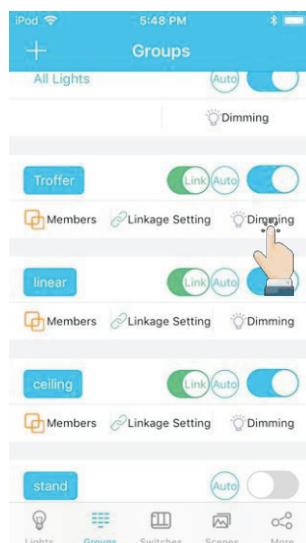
iPod 5:48 PM

+ Groups

All Lights Auto

Dimming

Troffer Link Auto

Members Linkage Setting Dimming

linear Link Auto

Members Linkage Setting Dimming

ceiling Link Auto

Members Linkage Setting Dimming

stand Auto

Lights Groups Switches Scenes More